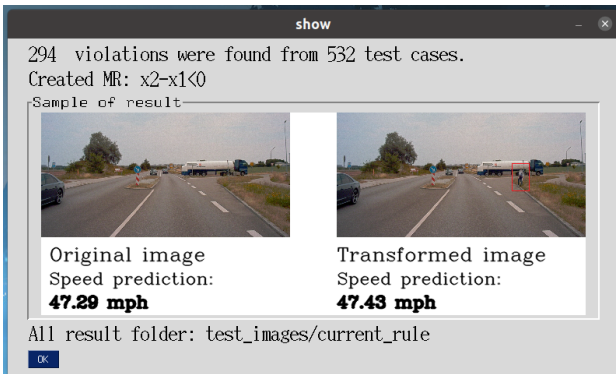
show

294 violations were found from 532 test cases.
Created MR: x2-x1<0

Sample of result

Original image
Speed prediction:
47.29 mph

Transformed image
Speed prediction:
47.43 mph

All result folder: test_images/current_rule

OK